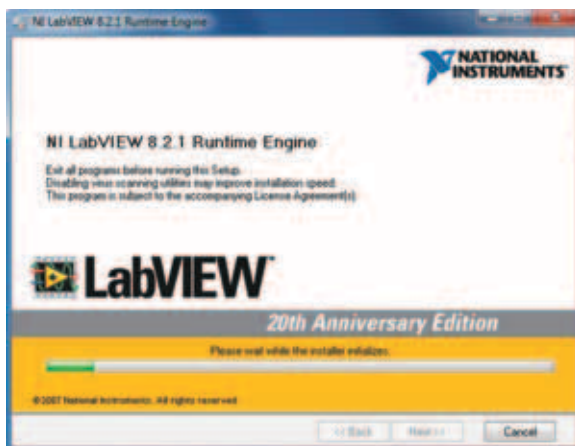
NI LabVIEW 8.2.1 Runtime Engine

NATIONAL INSTRUMENTS

NI LabVIEW 8.2.1 Runtime Engine

Exit all programs before running this Setup.
Disabling virus scanning utilities may improve installation speed.
This program is subject to the accompanying License Agreement(s).

LabVIEW

20th Anniversary Edition

Please wait while the installer initializes.

© 2007 National Instruments. All rights reserved.

<< Back

Next >>

Cancel